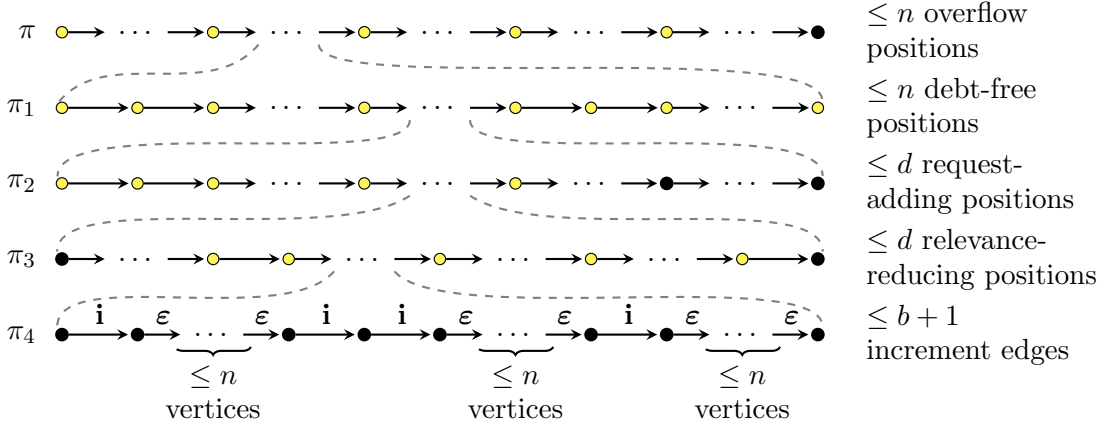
$\pi$ $\cdots$ $\cdots$ $\cdots$ $\cdots$ $\cdots$ $\leq n$ overflow positions

$\pi_1$ $\cdots$ $\cdots$ $\cdots$ $\leq n$ debt-free positions

$\pi_2$ $\cdots$ $\cdots$ $\cdots$ $\cdots$ $\leq d$ request-adding positions

$\pi_3$ $\cdots$ $\cdots$ $\cdots$ $\cdots$ $\cdots$ $\leq d$ relevance-reducing positions

$\pi_4$ $\mathbf{i}$ $\varepsilon$ $\cdots$ $\varepsilon$ $\mathbf{i}$ $\mathbf{i}$ $\varepsilon$ $\cdots$ $\varepsilon$ $\mathbf{i}$ $\varepsilon$ $\cdots$ $\varepsilon$ $\leq b+1$ increment edges

$\leq n$ vertices $\leq n$ vertices $\leq n$ vertices